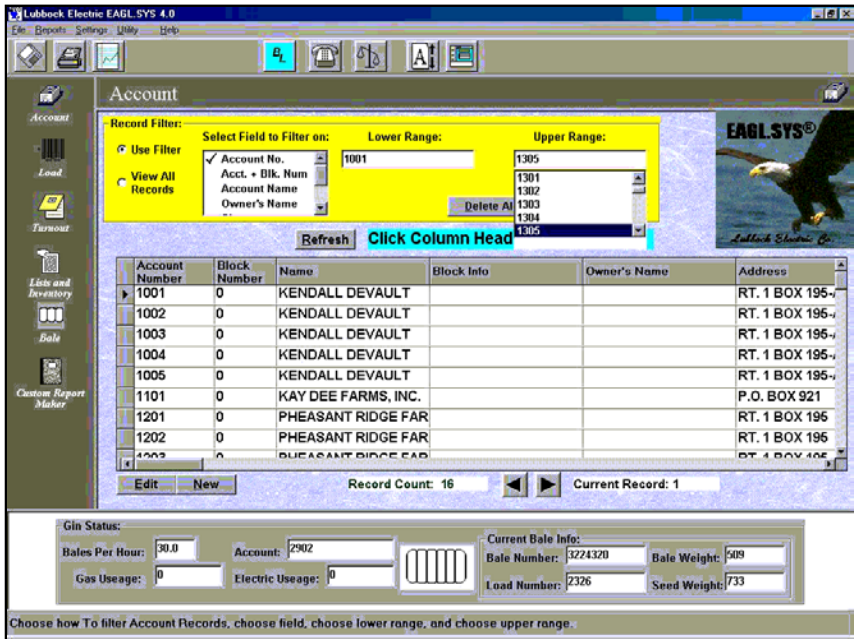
Lubbock Electric EAGL.SYS 4.0

File Reports Settings Utility Help

Account

Account

Load

Turnout

Lists and Inventory

Bale

Custom Report Maker

Record Filter:

Use Filter

View All Records

Select Field to Filter on:

✓ Account No.
Acct. + Blk. Num
Account Name
Owner's Name

Lower Range:

1001

Upper Range:

1305

1301
1302
1303
1304
1305

Delete Al

EAGL.SYS®

Lubbock Electric Co.

Refresh

Click Column Head

| Account Number | Block Number | Name | Block Info | Owner's Name | Address |
|---|---|---|---|---|---|
| 1001 | 0 | KENDALL DEVAULT | | | RT. 1 BOX 195- |
| 1002 | 0 | KENDALL DEVAULT | | | RT. 1 BOX 195- |
| 1003 | 0 | KENDALL DEVAULT | | | RT. 1 BOX 195- |
| 1004 | 0 | KENDALL DEVAULT | | | RT. 1 BOX 195- |
| 1005 | 0 | KENDALL DEVAULT | | | RT. 1 BOX 195- |
| 1101 | 0 | KAY DEE FARMS, INC. | | | P.O. BOX 921 |
| 1201 | 0 | PHEASANT RIDGE FAR | | | RT. 1 BOX 196 |
| 1202 | 0 | PHEASANT RIDGE FAR | | | RT. 1 BOX 196 |
| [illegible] | 0 | PHEASANT RIDGE FAR | | | RT. 1 BOX 196 |

Edit New

Record Count: 16

Current Record: 1

Gin Status:

Bales Per Hour: 30.0

Account: 2902

Gas Useage: 0

Electric Useage: 0

Current Bale Info:

Bale Number: 3224320

Bale Weight: 509

Load Number: 2326

Seed Weight: 733

Choose how To filter Account Records, choose field, choose lower range, and choose upper range.